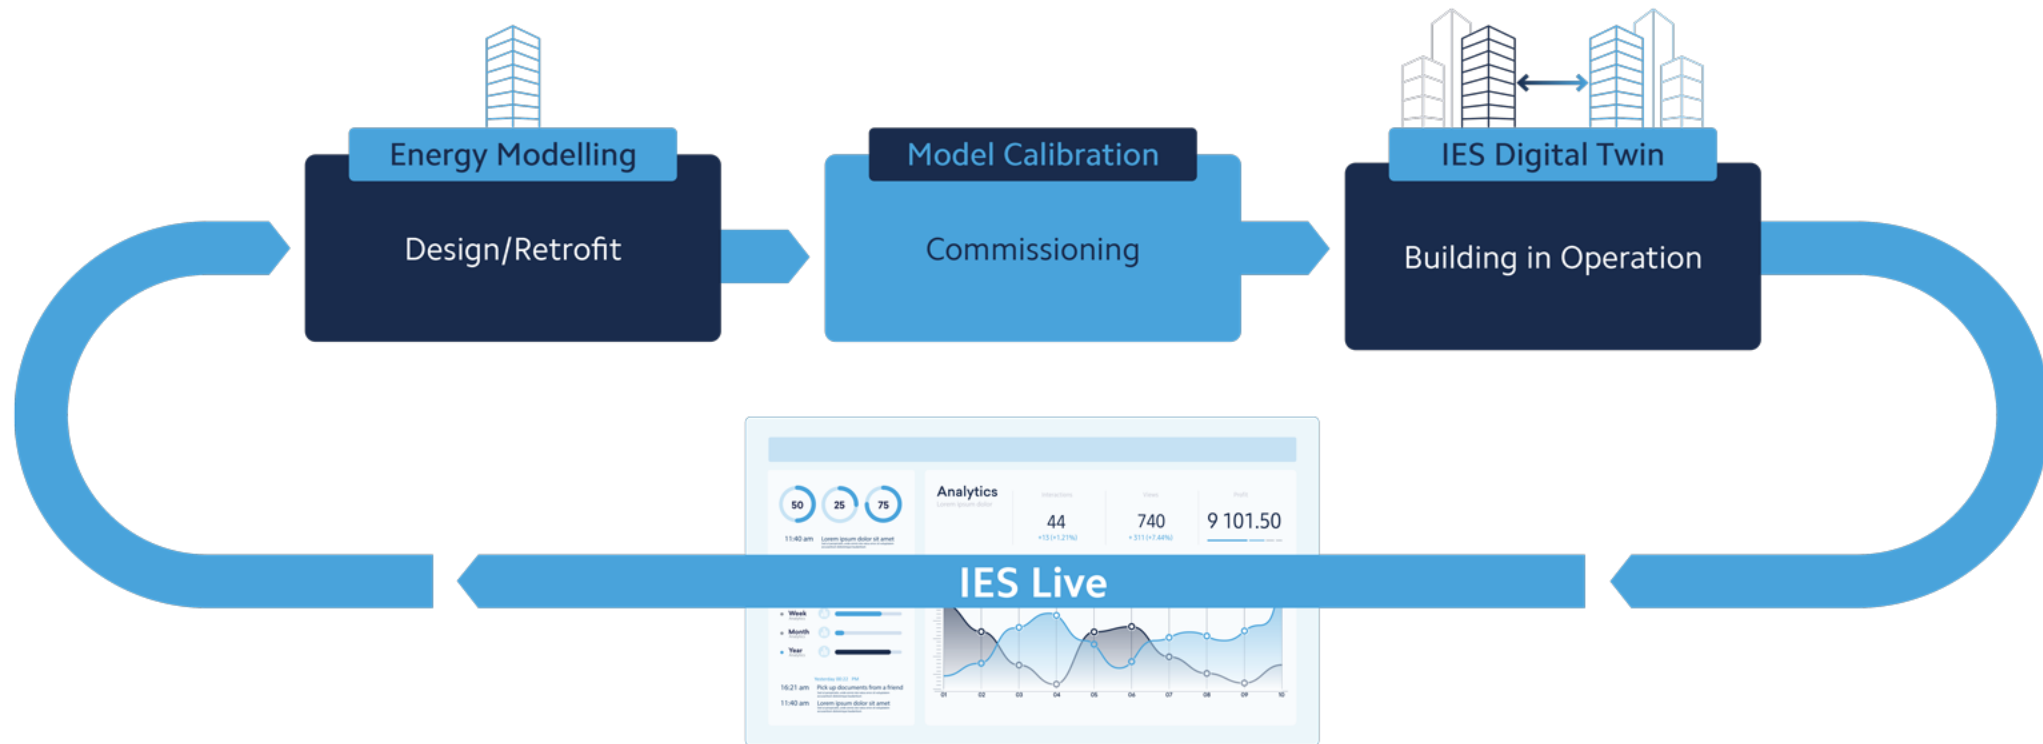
Energy Modelling

Design/Retrofit

Model Calibration

Commissioning

IES Digital Twin

Building in Operation

50 25 75

11:40 am Lorem ipsum dolor sit amet

Analytics

44

740

9 101.50

IES Live

Week

Month

Year

16:21 am Pick up documents from a friend

11:40 am Lorem ipsum dolor sit amet

01 02 03 04 05 06 07 08 09 10